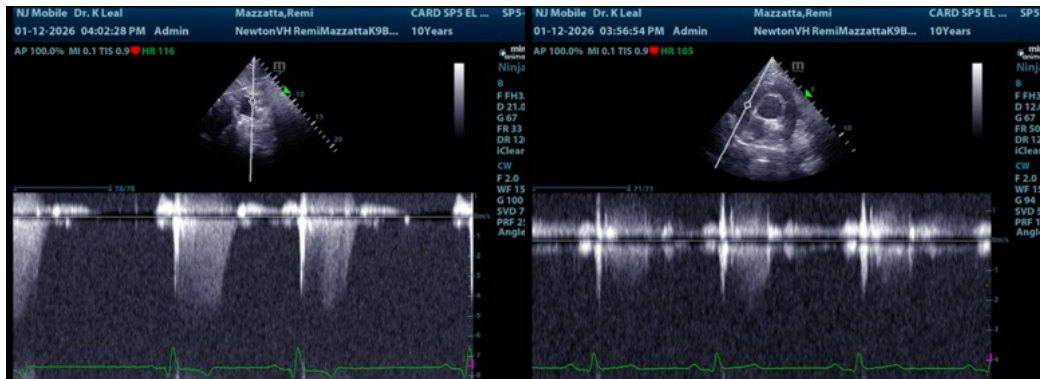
NJ Mobile Dr. K Leal Mazzatta,Remi CARD SP5 EL ... SP5-
01-12-2026 04:02:28 PM Admin NewtonVH RemiMazzattaK9B... 10Years
AP 100.0% MI 0.1 TIS 0.9 HR 116
Ninja
B
F FH3.
D 21.0
G 67
FR 33
DR 12
iClear
CW
F 2.0
WF 15
G 100
SVD 7
PRF 2
Angle
10
15
20
78/78
m/s
1
2
3
4
5
6
7
8

NJ Mobile Dr. K Leal Mazzatta,Remi CARD SP5 EL ... SP5
01-12-2026 03:56:54 PM Admin NewtonVH RemiMazzattaK9B... 10Years
AP 100.0% MI 0.1 TIS 0.9 HR 105
Ninj
B
F FH3
D 12.
G 67
FR 50
DR 12
iClear
CW
F 2.0
WF 15
G 94
SVD 5
PRF 1
Angle
5
10
71/71
m/s
1
1
2
3
4